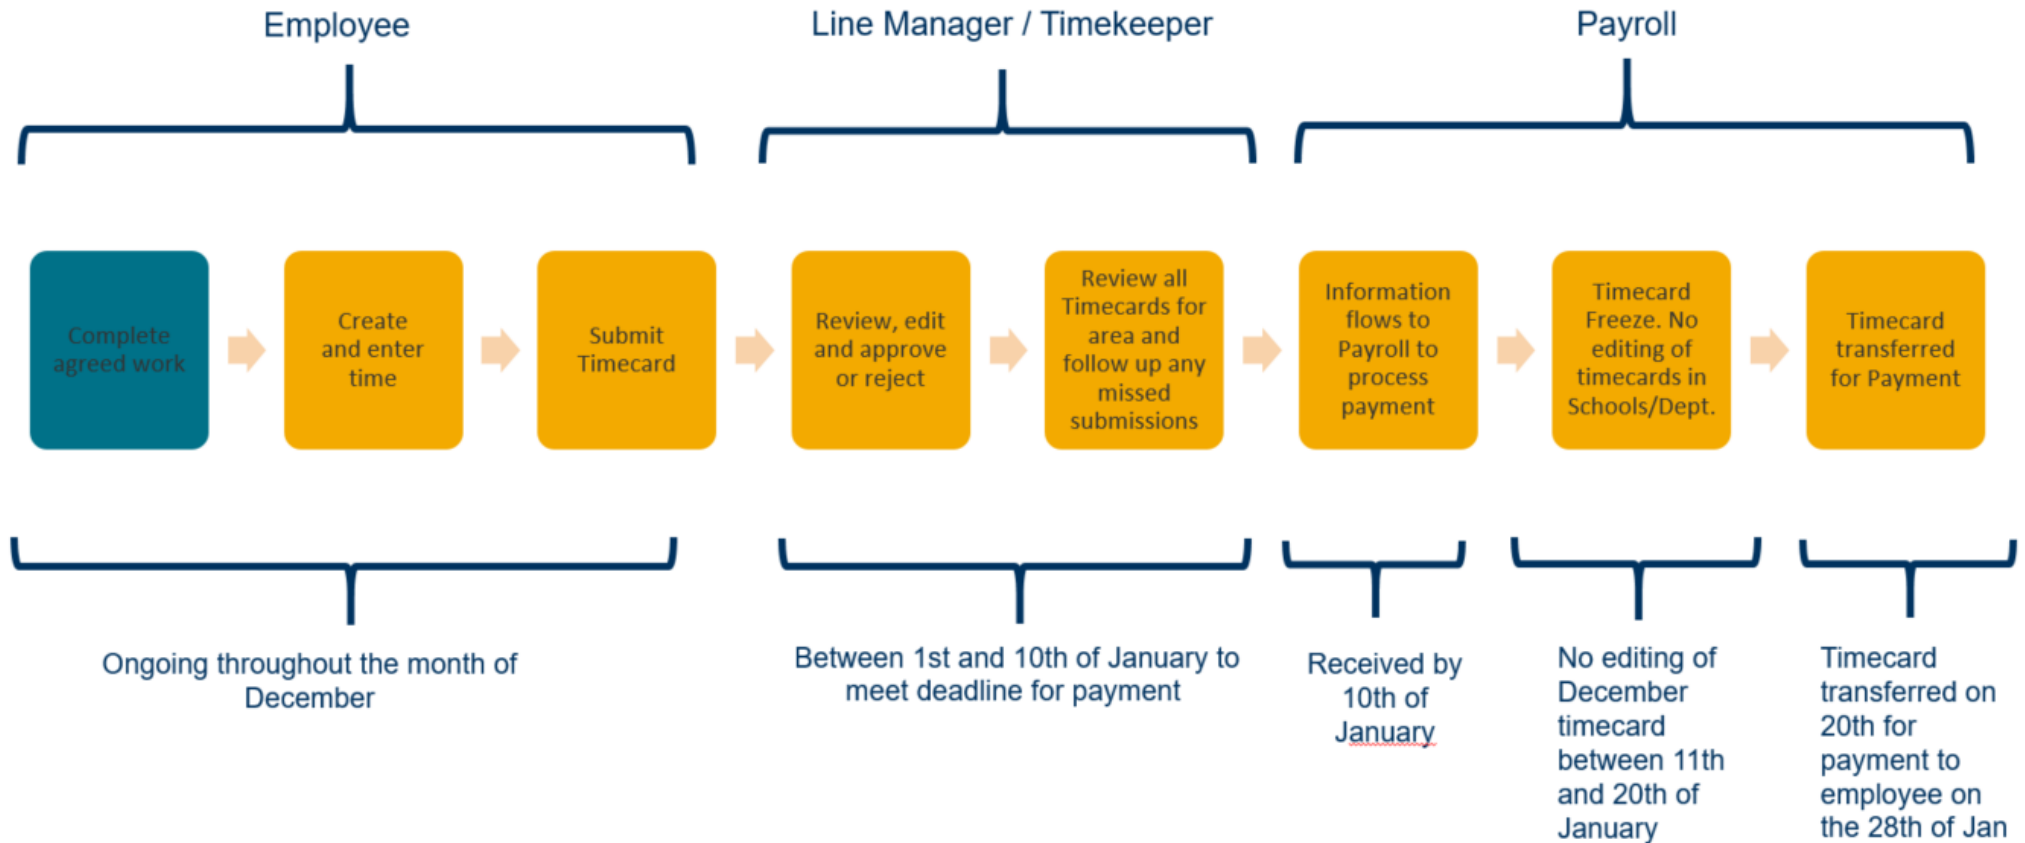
Employee

Line Manager / Timekeeper

Payroll

Complete agreed work

Create and enter time

Submit Timecard

Review, edit and approve or reject

Review all Timecards for area and follow up any missed submissions

Information flows to Payroll to process payment

Timecard Freeze. No editing of timecards in Schools/Dept.

Timecard transferred for Payment

Ongoing throughout the month of December

Between 1st and 10th of January to meet deadline for payment

Received by 10th of January

No editing of December timecard between 11th and 20th of January

Timecard transferred on 20th for payment to employee on the 28th of Jan